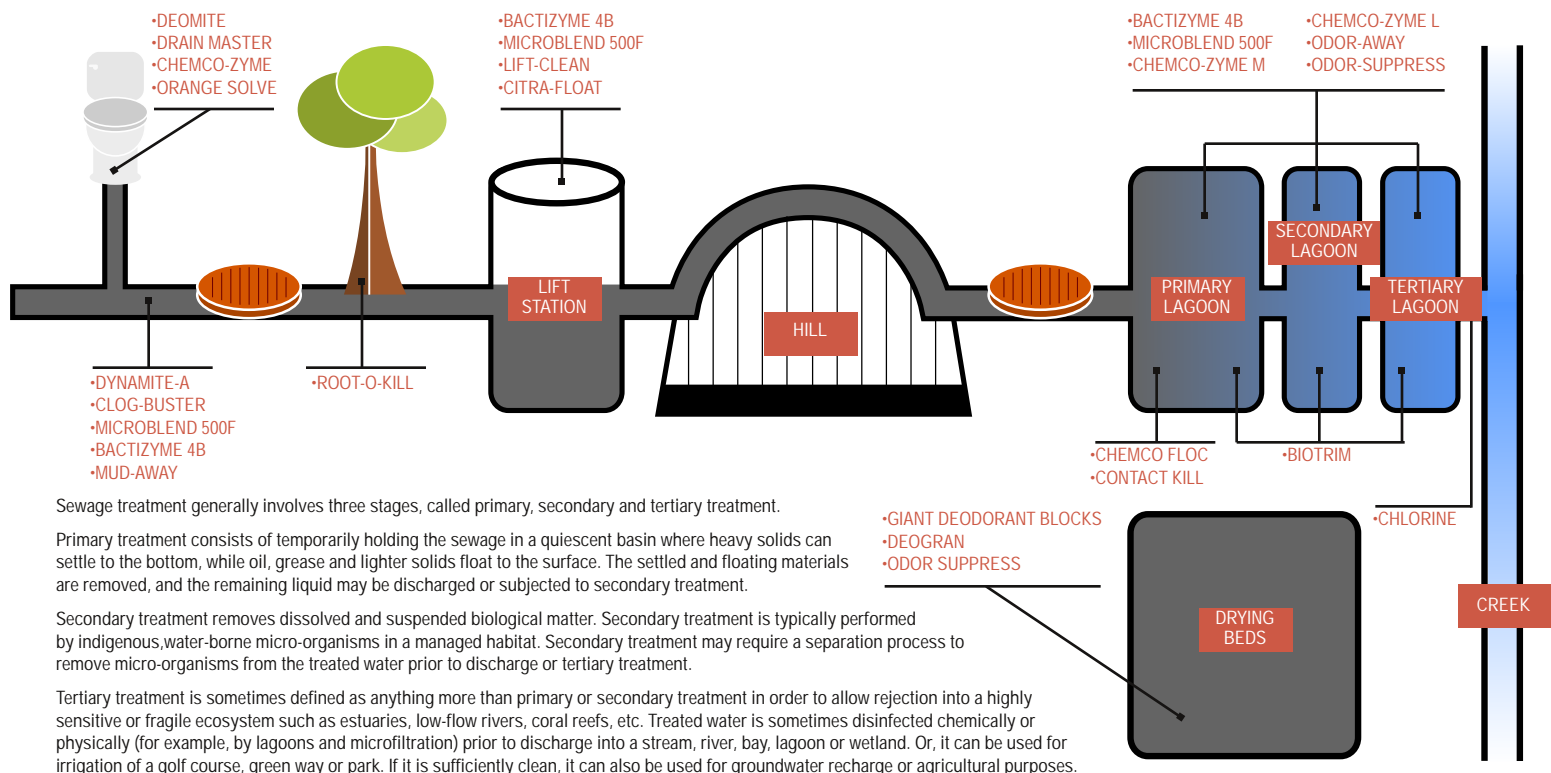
•DEOMITE
•DRAIN MASTER
•CHEMCO-ZYME
•ORANGE SOLVE

•BACTIZYME 4B
•MICROBLEND 500F
•LIFT-CLEAN
•CITRA-FLOAT

•BACTIZYME 4B
•MICROBLEND 500F
•CHEMCO-ZYME M

•CHEMCO-ZYME L
•ODOR-AWAY
•ODOR-SUPPRESS

LIFT STATION

HILL

PRIMARY LAGOON

SECONDARY LAGOON

TERTIARY LAGOON

•DYNAMITE-A
•CLOG-BUSTER
•MICROBLEND 500F
•BACTIZYME 4B
•MUD-AWAY

•ROOT-O-KILL

•CHEMCO FLOC
•CONTACT KILL

•BIOTRIM

•CHLORINE

Sewage treatment generally involves three stages, called primary, secondary and tertiary treatment.

Primary treatment consists of temporarily holding the sewage in a quiescent basin where heavy solids can settle to the bottom, while oil, grease and lighter solids float to the surface. The settled and floating materials are removed, and the remaining liquid may be discharged or subjected to secondary treatment.

Secondary treatment removes dissolved and suspended biological matter. Secondary treatment is typically performed by indigenous,water-borne micro-organisms in a managed habitat. Secondary treatment may require a separation process to remove micro-organisms from the treated water prior to discharge or tertiary treatment.

Tertiary treatment is sometimes defined as anything more than primary or secondary treatment in order to allow rejection into a highly sensitive or fragile ecosystem such as estuaries, low-flow rivers, coral reefs, etc. Treated water is sometimes disinfected chemically or physically (for example, by lagoons and microfiltration) prior to discharge into a stream, river, bay, lagoon or wetland. Or, it can be used for irrigation of a golf course, green way or park. If it is sufficiently clean, it can also be used for groundwater recharge or agricultural purposes.

•GIANT DEODORANT BLOCKS
•DEOGRAN
•ODOR SUPPRESS

DRYING BEDS

CREEK